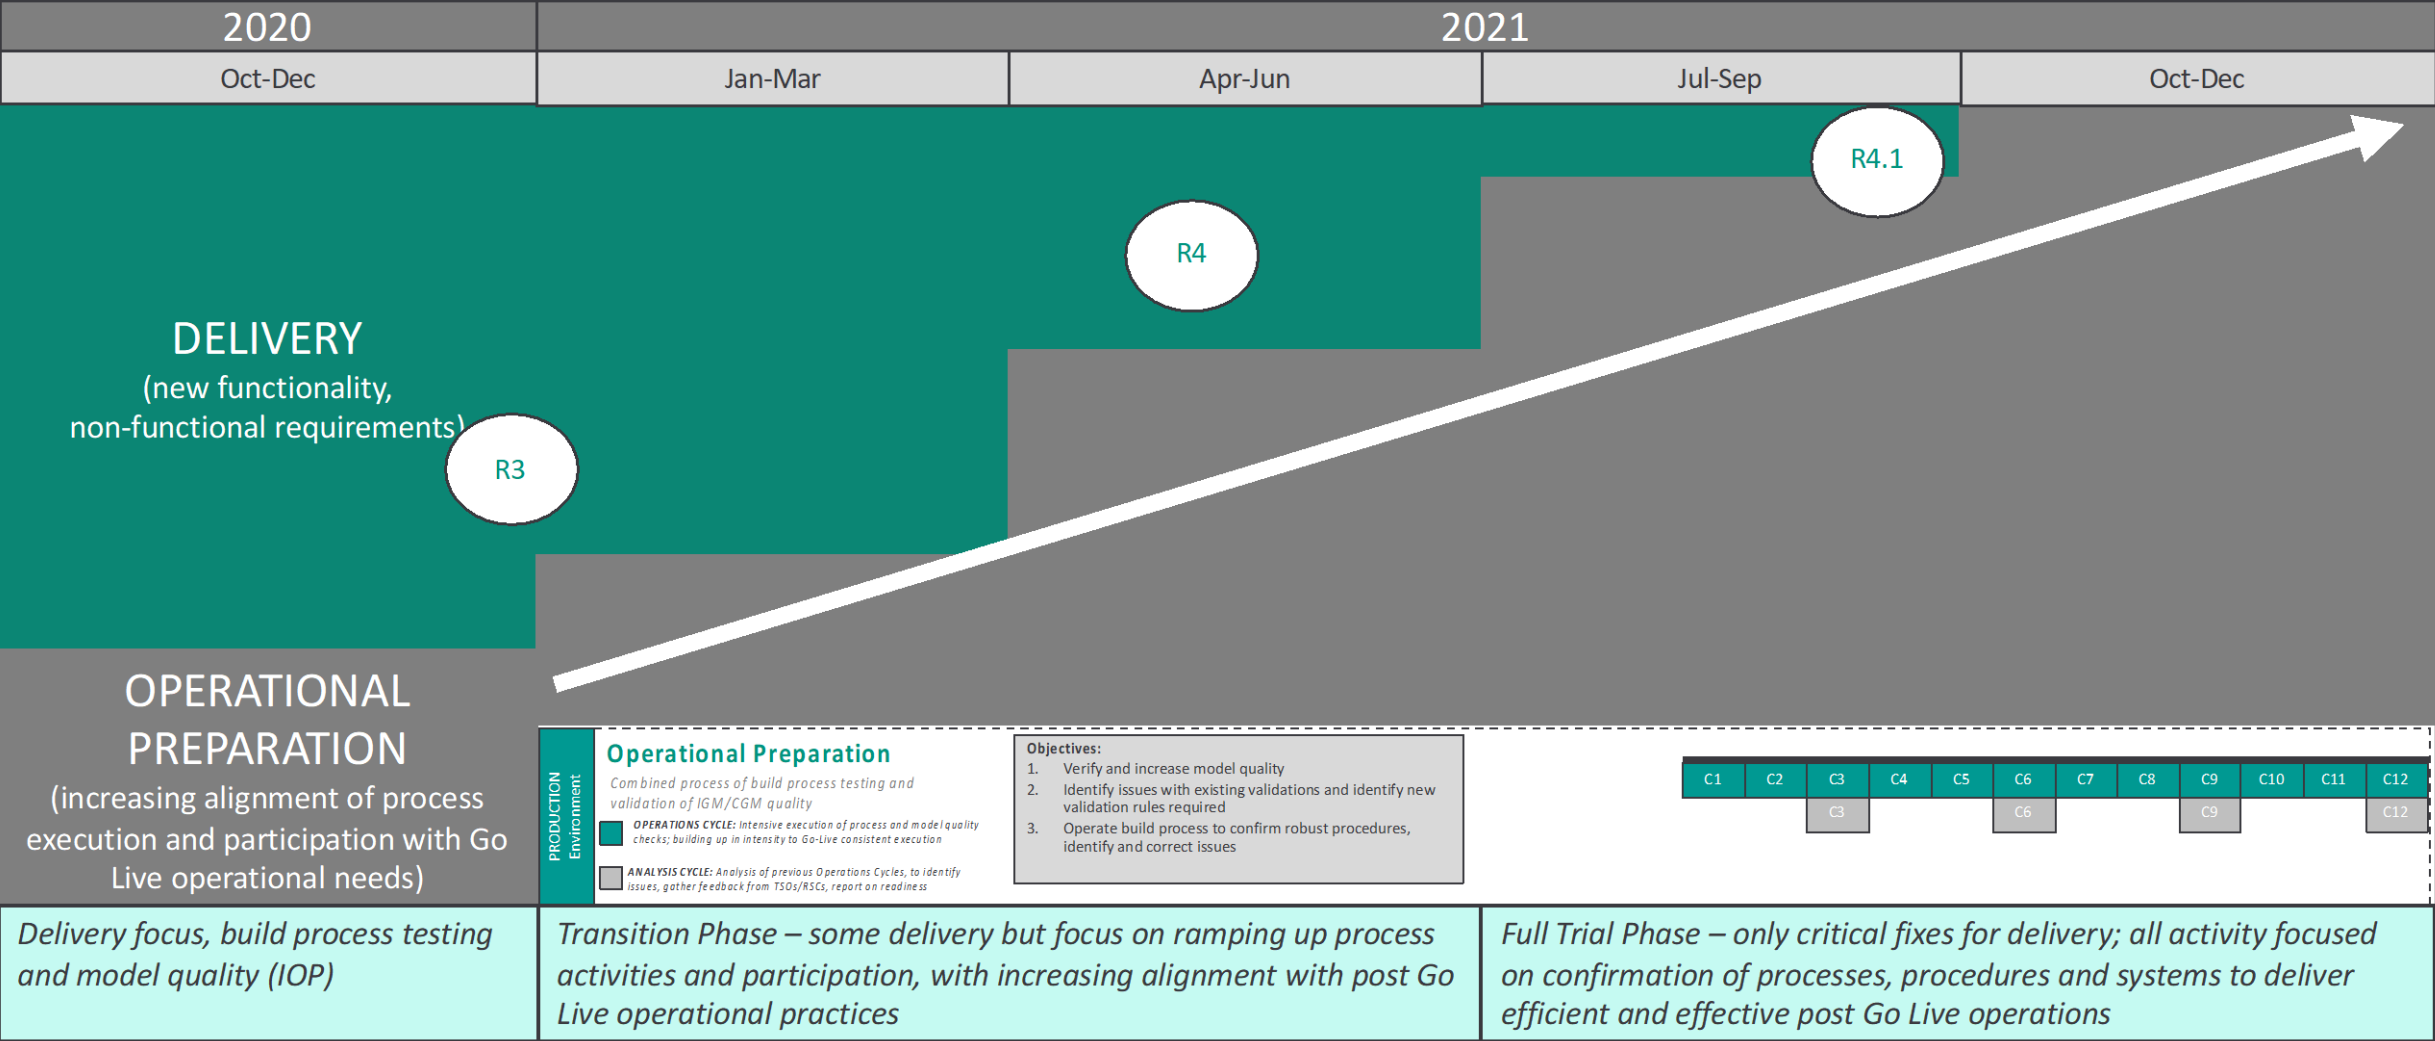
| 2020 | 2021 | | | |
|---|---|---|---|---|
| Oct-Dec | Jan-Mar | Apr-Jun | Jul-Sep | Oct-Dec |

R4.1

R4

DELIVERY
(new functionality, non-functional requirements)

R3

OPERATIONAL PREPARATION
(increasing alignment of process execution and participation with Go Live operational needs)

PRODUCTION Environment

Operational Preparation
Combined process of build process testing and validation of IGM/CGM quality

OPERATIONS CYCLE: Intensive execution of process and model quality checks; building up in intensity to Go-Live consistent execution

ANALYSIS CYCLE: Analysis of previous Operations Cycles, to identify issues, gather feedback from TSOs/RSCs, report on readiness

Objectives:
1. Verify and increase model quality
2. Identify issues with existing validations and identify new validation rules required
3. Operate build process to confirm robust procedures, identify and correct issues

| C1 | C2 | C3 | C4 | C5 | C6 | C7 | C8 | C9 | C10 | C11 | C12 |
|---|---|---|---|---|---|---|---|---|---|---|---|
| | | C3 | | | C6 | | | C9 | | | C12 |

Delivery focus, build process testing and model quality (IOP)

Transition Phase – some delivery but focus on ramping up process activities and participation, with increasing alignment with post Go Live operational practices

Full Trial Phase – only critical fixes for delivery; all activity focused on confirmation of processes, procedures and systems to deliver efficient and effective post Go Live operations